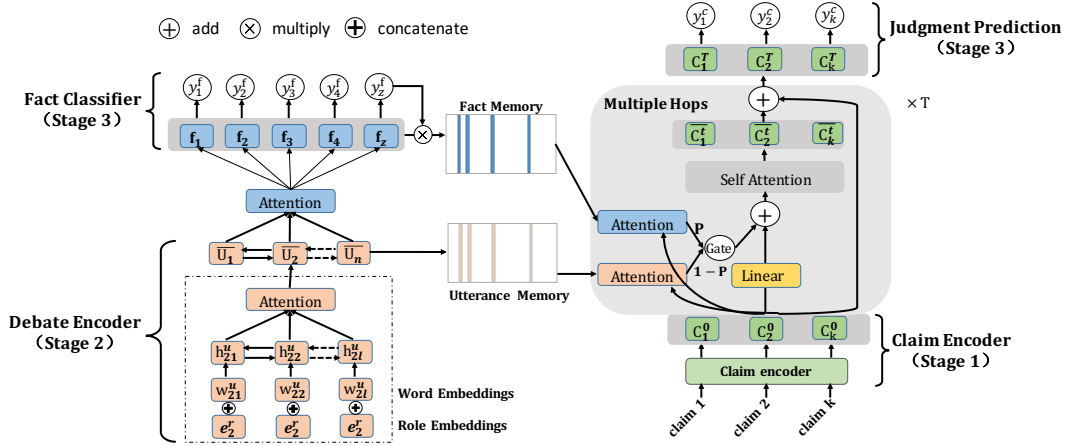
$\oplus$ add $\otimes$ multiply $\boldsymbol{\oplus}$ concatenate

$y_1^c$ $y_2^c$ $y_k^c$

Judgment Prediction (Stage 3)

$C_1^T$ $C_2^T$ $C_k^T$

Fact Classifier (Stage 3)

$y_1^f$ $y_2^f$ $y_3^f$ $y_4^f$ $y_z^f$

$f_1$ $f_2$ $f_3$ $f_4$ $f_z$

Fact Memory

Multiple Hops

$\times$ T

$\overline{C_1^t}$ $\overline{C_2^t}$ $\overline{C_k^t}$

Self Attention

Attention

Attention

P

Gate

1 − P

Attention

Linear

$\overline{U_1}$ $\overline{U_2}$ $\overline{U_n}$

Utterance Memory

Attention

Debate Encoder (Stage 2)

$h_{21}^u$ $h_{22}^u$ $h_{2l}^u$

$w_{21}^u$ $w_{22}^u$ $w_{2l}^u$

Word Embeddings

$e_2^r$ $e_2^r$ $e_2^r$

Role Embeddings

$C_1^0$ $C_2^0$ $C_k^0$

Claim Encoder (Stage 1)

Claim encoder

claim 1 claim 2 claim K